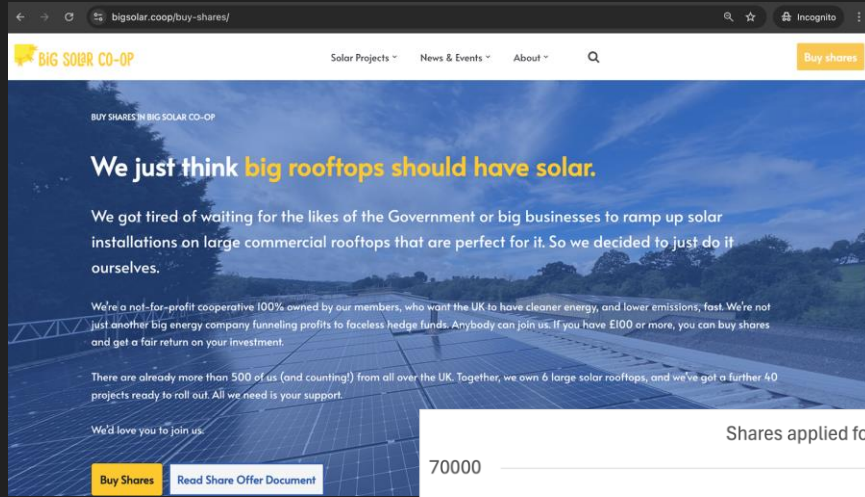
bigsolar.coop/buy-shares/

Incognito

BIG SOLAR CO-OP

Solar Projects News & Events About

Buy shares

BUY SHARES IN BIG SOLAR CO-OP

We just think big rooftops should have solar.

We got tired of waiting for the likes of the Government or big businesses to ramp up solar installations on large commercial rooftops that are perfect for it. So we decided to just do it ourselves.

We're a not-for-profit cooperative 100% owned by our members, who want the UK to have cleaner energy, and lower emissions, fast. We're not just another big energy company funneling profits to faceless hedge funds. Anybody can join us. If you have £100 or more, you can buy shares and get a fair return on your investment.

There are already more than 500 of us (and counting!) from all over the UK. Together, we own 6 large solar rooftops, and we've got a further 40 projects ready to roll out. All we need is your support.

We'd love you to join us.

Buy Shares

Read Share Offer Document

Shares applied fo

70000